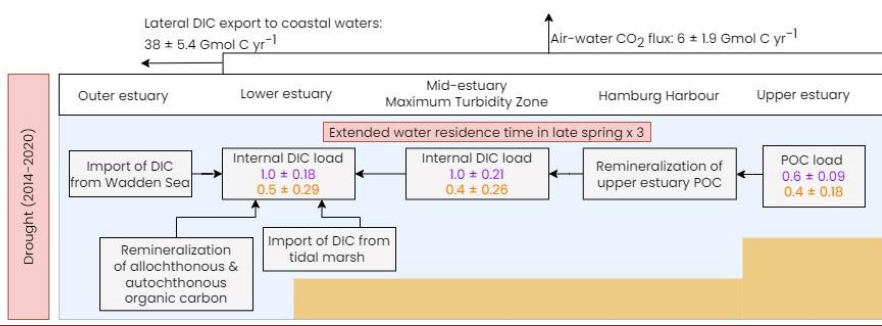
Lateral DIC export to coastal waters:
38 ± 5.4 Gmol C yr$^{-1}$

Air-water $CO_2$ flux: 6 ± 1.9 Gmol C yr$^{-1}$

Drought (2014-2020)

Outer estuary

Lower estuary

Mid-estuary
Maximum Turbidity Zone

Hamburg Harbour

Upper estuary

Extended water residence time in late spring x 3

Import of DIC from Wadden Sea

Internal DIC load
1.0 ± 0.18
0.5 ± 0.29

Internal DIC load
1.0 ± 0.21
0.4 ± 0.26

Remineralization of upper estuary POC

POC load
0.6 ± 0.09
0.4 ± 0.18

Remineralization of allochthonous & autochthonous organic carbon

Import of DIC from tidal marsh